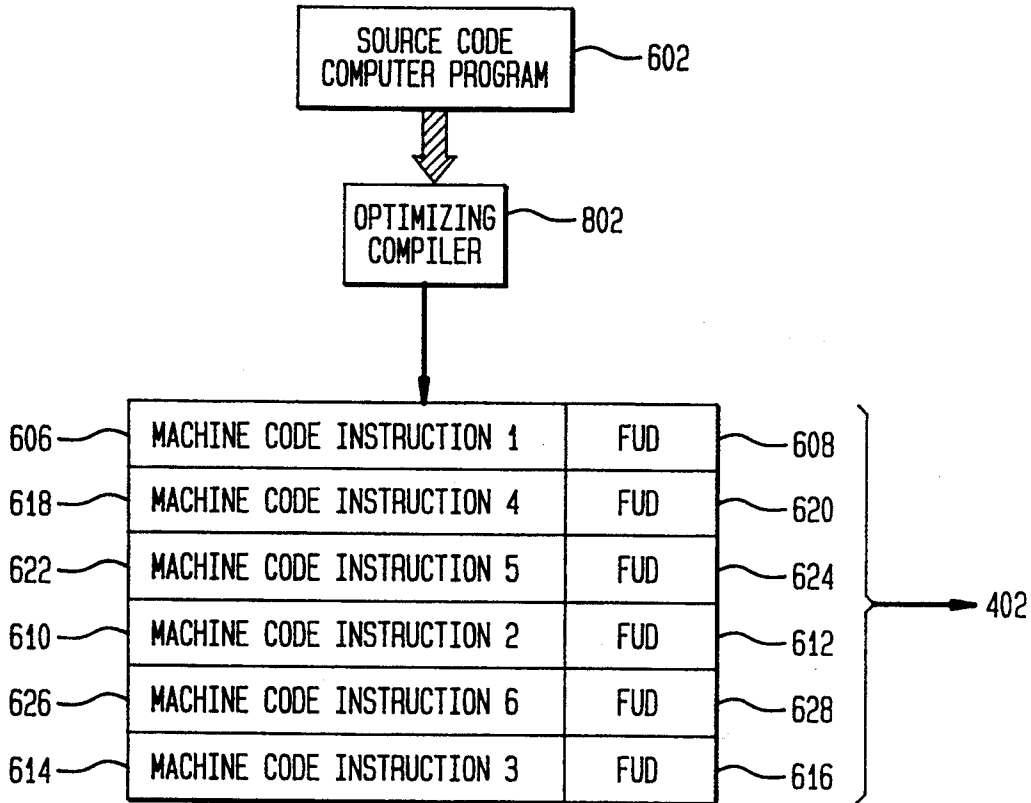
SOURCE CODE COMPUTER PROGRAM
602

OPTIMIZING COMPILER
802

606
MACHINE CODE INSTRUCTION 1
FUD
608

618
MACHINE CODE INSTRUCTION 4
FUD
620

622
MACHINE CODE INSTRUCTION 5
FUD
624

610
MACHINE CODE INSTRUCTION 2
FUD
612

626
MACHINE CODE INSTRUCTION 6
FUD
628

614
MACHINE CODE INSTRUCTION 3
FUD
616

402